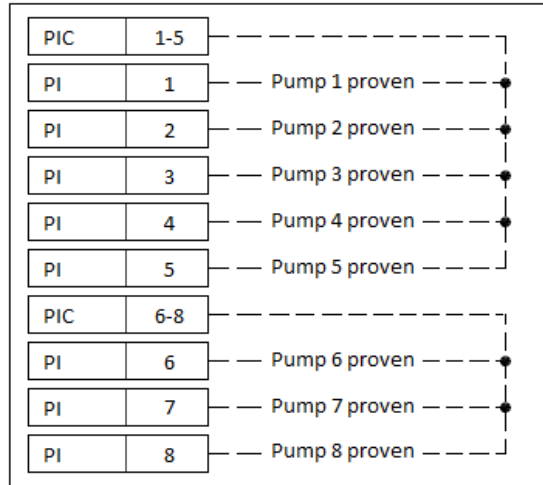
| PIC | 1-5 |
|---|---|
| PI | 1 |
| PI | 2 |
| PI | 3 |
| PI | 4 |
| PI | 5 |
| PIC | 6-8 |
| PI | 6 |
| PI | 7 |
| PI | 8 |

Pump 1 proven
Pump 2 proven
Pump 3 proven
Pump 4 proven
Pump 5 proven
Pump 6 proven
Pump 7 proven
Pump 8 proven